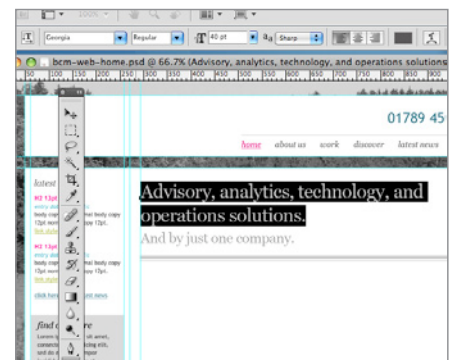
100%

Georgia
Regular
40 pt
a Sharp

bcm-web-home.psd @ 66.7% (Advisory, analytics, technology, and operations solutions

50 100 150 200 250 300 350 400 450 500 550 600 650 700 750 800 850 900

01789 45

home about us work discover latest news

latest

H2 13pt
entry dat
body copy
body copy
link style

H2 13pt
entry dat
body copy
13pt
link style

click here

find
Lorem i
consecte
sed do ei

Advisory, analytics, technology, and operations solutions.

And by just one company.